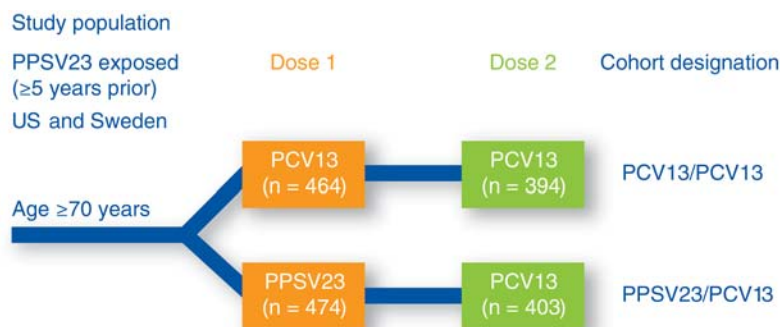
Study population

PPSV23 exposed (≥5 years prior)

US and Sweden

Dose 1

Dose 2

Cohort designation

Age ≥70 years

PCV13 (n = 464)

PCV13 (n = 394)

PCV13/PCV13

PPSV23 (n = 474)

PCV13 (n = 403)

PPSV23/PCV13